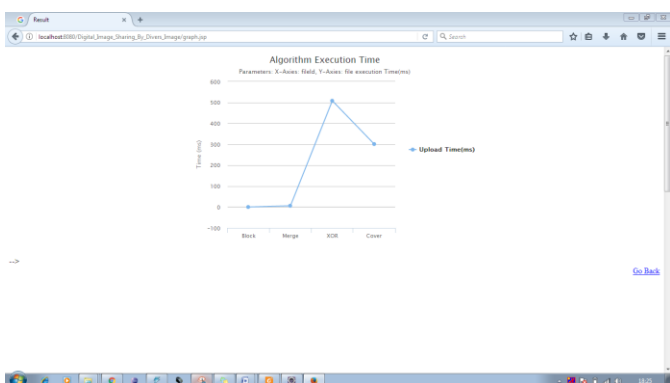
Result

localhost:8080/Digital_Image_Sharing_By_Divers_Image/graph.jsp

Search

Algorithm Execution Time

Parameters: X-Axies: filed, Y-Axies: file execution Time(ms)

600
500
400
300
200
100
0
-100

Time (ms)

Block
Merge
XOR
Cover

Upload Time(ms)

-->

Go Back